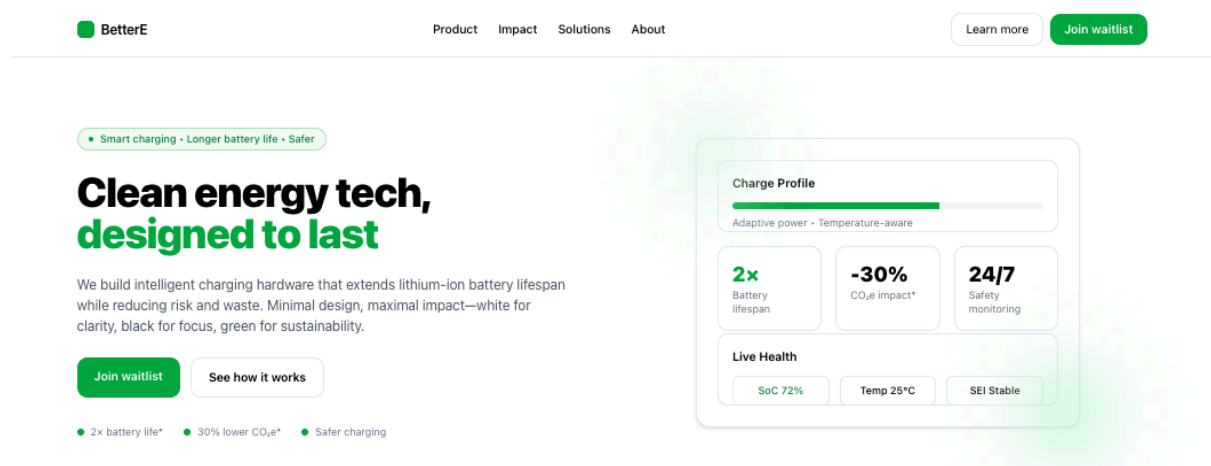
BetterE

Product Impact Solutions About

Learn more Join waitlist

• Smart charging • Longer battery life • Safer

Clean energy tech, designed to last

We build intelligent charging hardware that extends lithium-ion battery lifespan while reducing risk and waste. Minimal design, maximal impact—white for clarity, black for focus, green for sustainability.

Join waitlist See how it works

• 2× battery life* • 30% lower $CO_2e$* • Safer charging

Charge Profile

Adaptive power • Temperature-aware

2×
Battery lifespan

-30%
$CO_2e$ impact*

24/7
Safety monitoring

Live Health

SoC 72% Temp 25°C SEI Stable